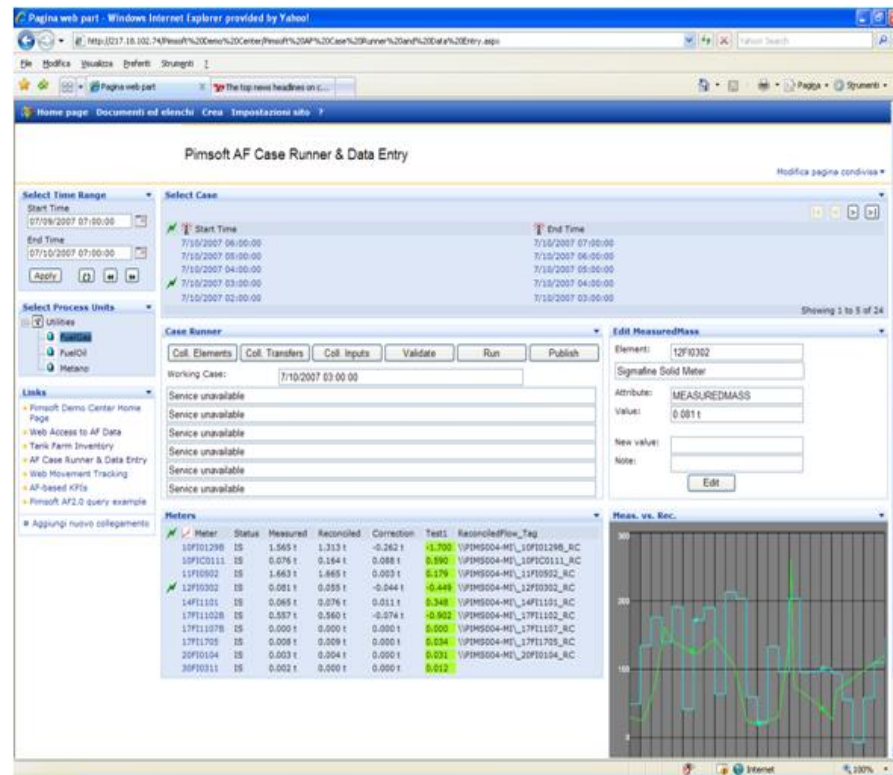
Pagina web part - Windows Internet Explorer provided by Yahoo!

http://217.18.102.74/Pimsoft%20Demo%20Center/Pimsoft%20AF%20Case%20Runner%20and%20Data%20Entry.aspx

Yahoo! Search

File Modifica Visualizza Preferiti Strumenti ?

Pagina web part

The top news headlines on c...

Pagina Strumenti

Home page Documenti ed elenchi Crea Impostazioni sito ?

Pimsoft AF Case Runner & Data Entry

Modifica pagina condivisa

Select Time Range

Start Time

07/09/2007 07:00:00

End Time

07/10/2007 07:00:00

Apply

Select Process Units

Utilities

FuelGas

FuelOil

Metano

Links

Pimsoft Demo Center Home Page

Web Access to AF Data

Tank Farm Inventory

AF Case Runner & Data Entry

Web Movement Tracking

AF-based KPIs

Pimsoft AF2.0 query example

Aggiungi nuovo collegamento

Select Case

| Start Time | End Time |
|---|---|
| 7/10/2007 06:00:00 | 7/10/2007 07:00:00 |
| 7/10/2007 05:00:00 | 7/10/2007 06:00:00 |
| 7/10/2007 04:00:00 | 7/10/2007 05:00:00 |
| 7/10/2007 03:00:00 | 7/10/2007 04:00:00 |
| 7/10/2007 02:00:00 | 7/10/2007 03:00:00 |

Showing 1 to 5 of 24

Case Runner

Coll. Elements Coll. Transfers Coll. Inputs Validate Run Publish

Working Case: 7/10/2007 03:00:00

Service unavailable

Service unavailable

Service unavailable

Service unavailable

Service unavailable

Service unavailable

Edit MeasuredMass

Element: 12FI0302

Sigmaline Solid Meter

Attribute: MEASUREDMASS

Value: 0.081 t

New value:

Note:

Edit

Meters

| Meter | Status | Measured | Reconciled | Correction | Test1 | ReconciledFlow_Tag |
|---|---|---|---|---|---|---|
| 10FI0129B | IS | 1.565 t | 1.313 t | -0.262 t | -1.700 | \\PIMS004-MI\_10FI0129B_RC |
| 10FIC0111 | IS | 0.076 t | 0.164 t | 0.088 t | 0.590 | \\PIMS004-MI\_10FIC0111_RC |
| 11FI0502 | IS | 1.663 t | 1.665 t | 0.003 t | 0.179 | \\PIMS004-MI\_11FI0502_RC |
| 12FI0302 | IS | 0.081 t | 0.055 t | -0.044 t | -0.449 | \\PIMS004-MI\_12FI0302_RC |
| 14FI1101 | IS | 0.065 t | 0.076 t | 0.011 t | 0.348 | \\PIMS004-MI\_14FI1101_RC |
| 17FI1102B | IS | 0.557 t | 0.560 t | -0.074 t | -0.902 | \\PIMS004-MI\_17FI1102_RC |
| 17FI1107B | IS | 0.000 t | 0.000 t | 0.000 t | 0.000 | \\PIMS004-MI\_17FI1107_RC |
| 17FI1705 | IS | 0.008 t | 0.009 t | 0.000 t | 0.034 | \\PIMS004-MI\_17FI1705_RC |
| 20FI0104 | IS | 0.003 t | 0.004 t | 0.000 t | 0.031 | \\PIMS004-MI\_20FI0104_RC |
| 30FI0311 | IS | 0.002 t | 0.000 t | 0.000 t | 0.012 | |

Meas. vs. Rec.

300

200

100

Internet

100%